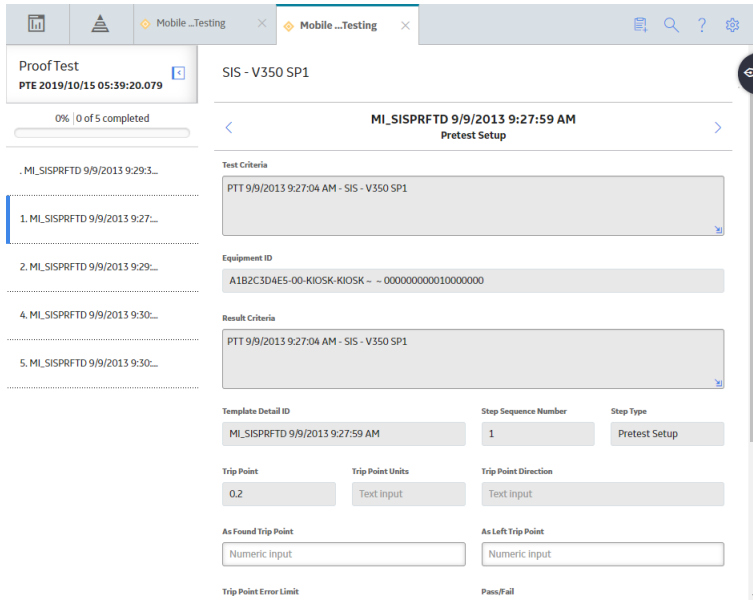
Mobile ...Testing
Mobile ...Testing

Proof Test
PTE 2019/10/15 05:39:20.079

0% | 0 of 5 completed

. MI_SISPRFTD 9/9/2013 9:29:3...

1. MI_SISPRFTD 9/9/2013 9:27:...

2. MI_SISPRFTD 9/9/2013 9:29:...

4. MI_SISPRFTD 9/9/2013 9:30:...

5. MI_SISPRFTD 9/9/2013 9:30:...

SIS - V350 SP1

MI_SISPRFTD 9/9/2013 9:27:59 AM
Pretest Setup

Test Criteria
PTT 9/9/2013 9:27:04 AM - SIS - V350 SP1

Equipment ID
A1B2C3D4E5-00-KIOSK-KIOSK ~ ~ 000000000010000000

Result Criteria
PTT 9/9/2013 9:27:04 AM - SIS - V350 SP1

Template Detail ID
MI_SISPRFTD 9/9/2013 9:27:59 AM

Step Sequence Number
1

Step Type
Pretest Setup

Trip Point
0.2

Trip Point Units
Text input

Trip Point Direction
Text input

As Found Trip Point
Numeric input

As Left Trip Point
Numeric input

Trip Point Error Limit

Pass/Fail